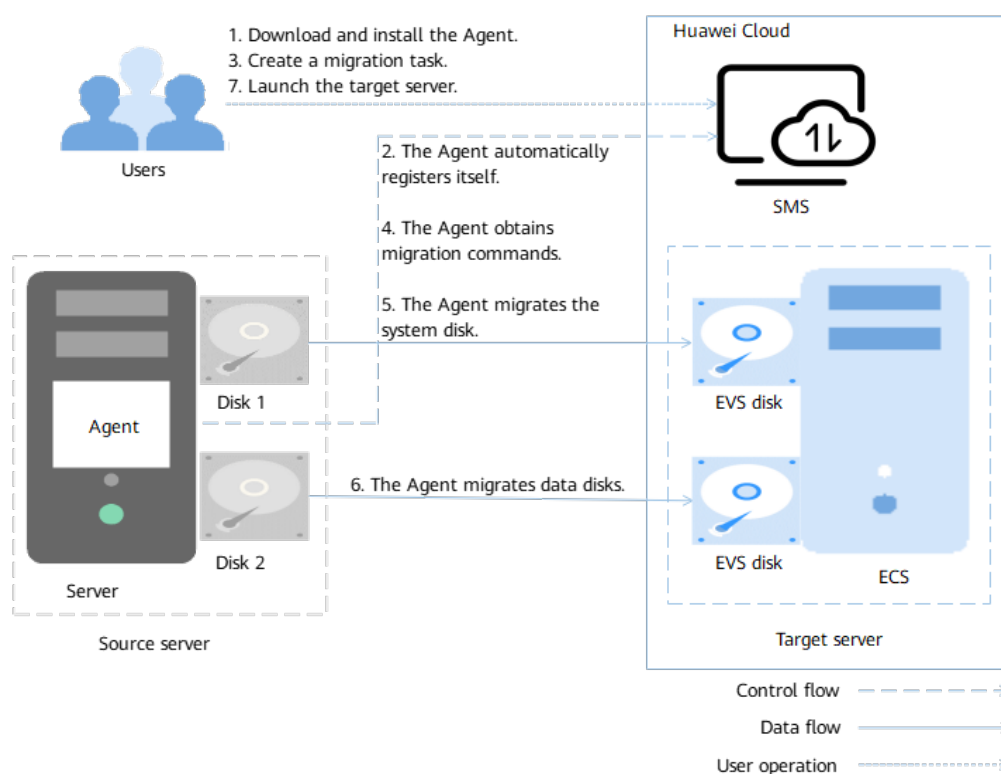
1. Download and install the Agent.
3. Create a migration task.
7. Launch the target server.

Users

Huawei Cloud

SMS

2. The Agent automatically registers itself.

4. The Agent obtains migration commands.

5. The Agent migrates the system disk.

Agent

Disk 1

EVS disk

6. The Agent migrates data disks.

Disk 2

EVS disk

ECS

Server

Source server

Target server

Control flow

Data flow

User operation